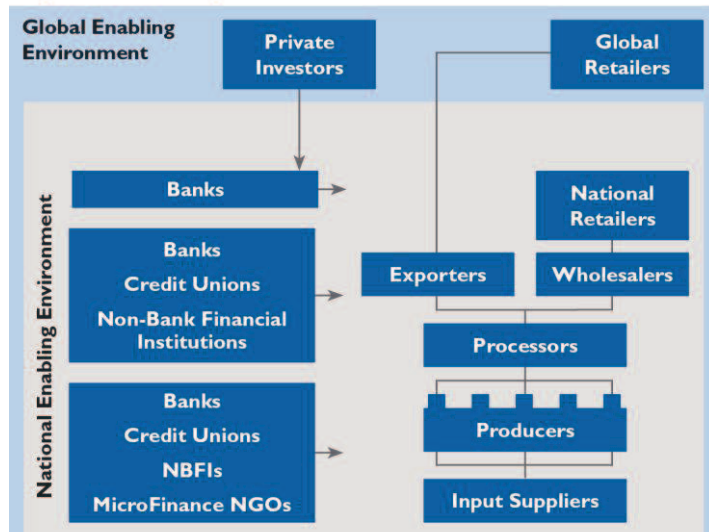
Global Enabling Environment

Private Investors

Global Retailers

National Enabling Environment

Banks

National Retailers

Banks

Credit Unions

Non-Bank Financial Institutions

Exporters

Wholesalers

Processors

Banks

Credit Unions

NBFIs

MicroFinance NGOs

Producers

Input Suppliers